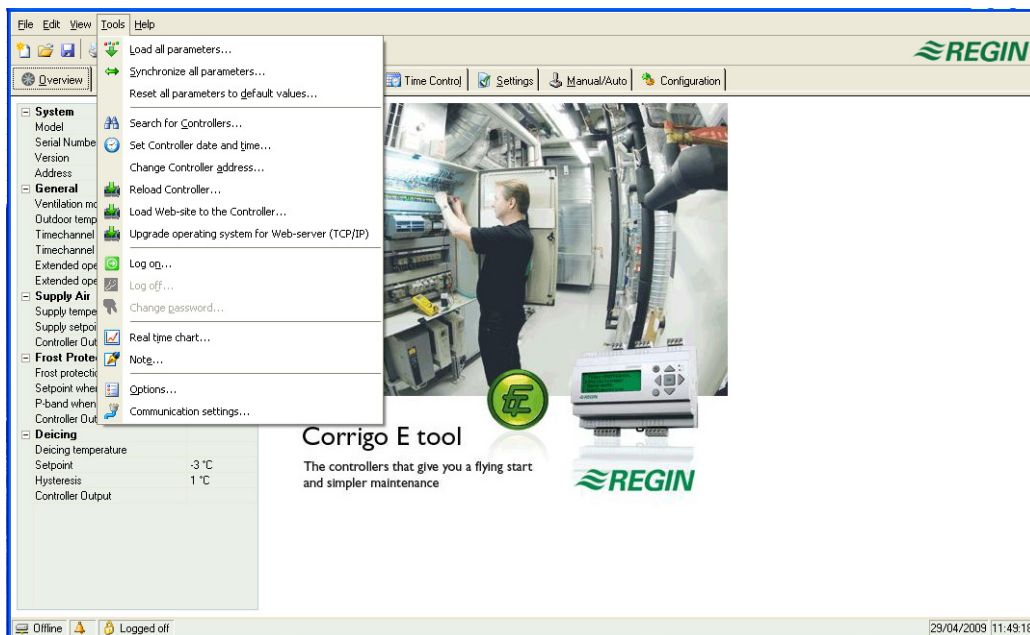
File Edit View Tools Help

REGIN

Overview

Time Control | Settings | Manual/Auto | Configuration

Load all parameters...
Synchronize all parameters...
Reset all parameters to default values...
Search for Controllers...
Set Controller date and time...
Change Controller address...
Reload Controller...
Load Web-site to the Controller...
Upgrade operating system for Web-server (TCP/IP)
Log on...
Log off...
Change password...
Real time chart...
Note...
Options...
Communication settings...

System
Model
Serial Numbe
Version
Address
General
Ventilation mo
Outdoor temp
Timechannel
Timechannel
Extended ope
Extended ope
Supply Air
Supply tempe
Supply setpoi
Controller Out
Frost Prote
Frost protecti
Setpoint when
P-band when
Controller Out
Deicing
Deicing temperature
Setpoint -3 °C
Hysteresis 1 °C
Controller Output

REGIN

Corrigo E tool

The controllers that give you a flying start and simpler maintenance

REGIN

Offline | Logged off | 29/04/2009 11:49:18